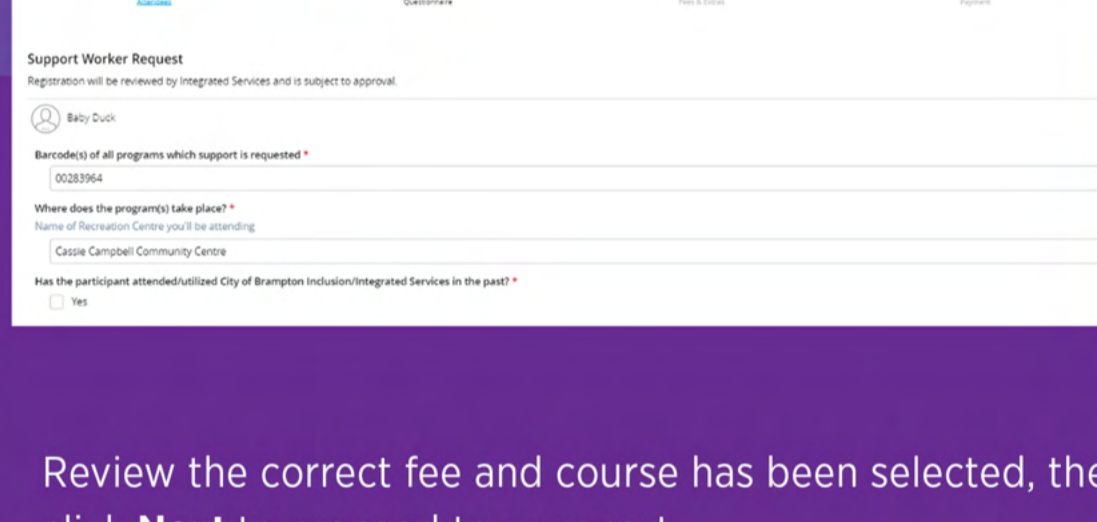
Attendees Questionnaire Fees & Extras Payment

Support Worker Request

Registration will be reviewed by Integrated Services and is subject to approval.

Baby Duck

Barcode(s) of all programs which support is requested *

00283964

Where does the program(s) take place? *

Name of Recreation Centre you'll be attending

Cassie Campbell Community Centre

Has the participant attended/utilized City of Brampton Inclusion/Integrated Services in the past? *

Yes

Review the correct fee and course has been selected, the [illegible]

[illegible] Next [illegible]